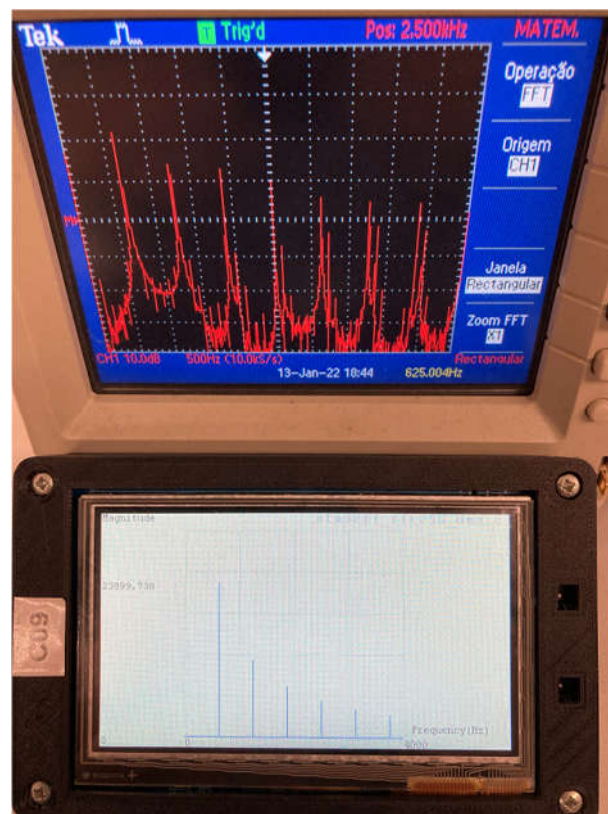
Tek Trig'd Pos: 2.500kHz MATEM.

Operação
FFT

Origem
CH1

Janela
Rectangular

Zoom FFT
X1

M

CH1 10.0dB 500Hz (10.0kS/s) Rectangular
13-Jan-22 18:44 625.004Hz

Magnitude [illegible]

23899.738

0

0

Frequency(Hz)

5000

C09